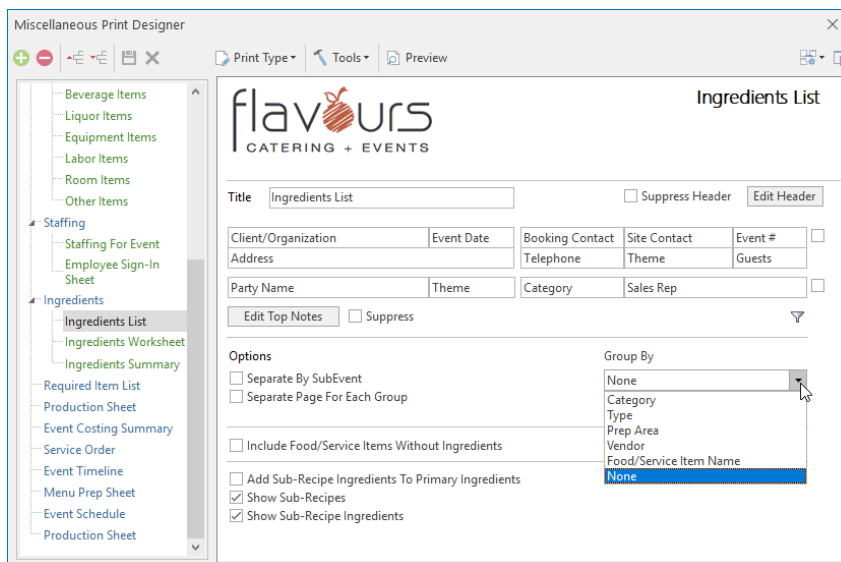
Miscellaneous Print Designer

Print Type
Tools
Preview

Beverage Items
Liquor Items
Equipment Items
Labor Items
Room Items
Other Items
Staffing
Staffing For Event
Employee Sign-In Sheet
Ingredients
Ingredients List
Ingredients Worksheet
Ingredients Summary
Required Item List
Production Sheet
Event Costing Summary
Service Order
Event Timeline
Menu Prep Sheet
Event Schedule
Production Sheet

flavours
CATERING + EVENTS

Ingredients List

Title Ingredients List
Suppress Header
Edit Header

| Client/Organization | Event Date | Booking Contact | Site Contact | Event # |
|---|---|---|---|---|
| Address | | Telephone | Theme | Guests |

| Party Name | Theme | Category | Sales Rep |
|---|---|---|---|

Edit Top Notes
Suppress

Options
Separate By SubEvent
Separate Page For Each Group

Group By
None
Category
Type
Prep Area
Vendor
Food/Service Item Name
None

Include Food/Service Items Without Ingredients

Add Sub-Recipe Ingredients To Primary Ingredients
Show Sub-Recipes
Show Sub-Recipe Ingredients